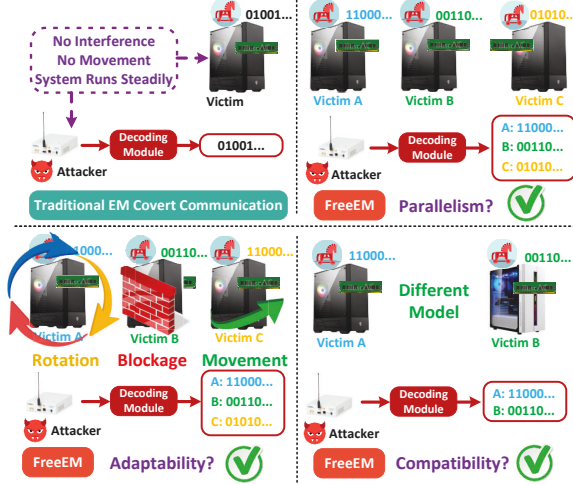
No Interference
No Movement
System Runs Steadily

01001...

Victim

Decoding Module

01001...

Attacker

Traditional EM Covert Communication

11000...
00110...
01010...

Victim A
Victim B
Victim C

Attacker

Decoding Module

A: 11000...
B: 00110...
C: 01010...

FreeEM
Parallelism?

11000...
00110...
11000...

Victim A
Victim B
Victim C

Rotation
Blockage
Movement

Attacker

Decoding Module

A: 11000...
B: 00110...
C: 01010...

FreeEM
Adaptability?

11000...
00110...

Different Model

Victim A
Victim B

Attacker

Decoding Module

A: 11000...
B: 00110...

FreeEM
Compatibility?